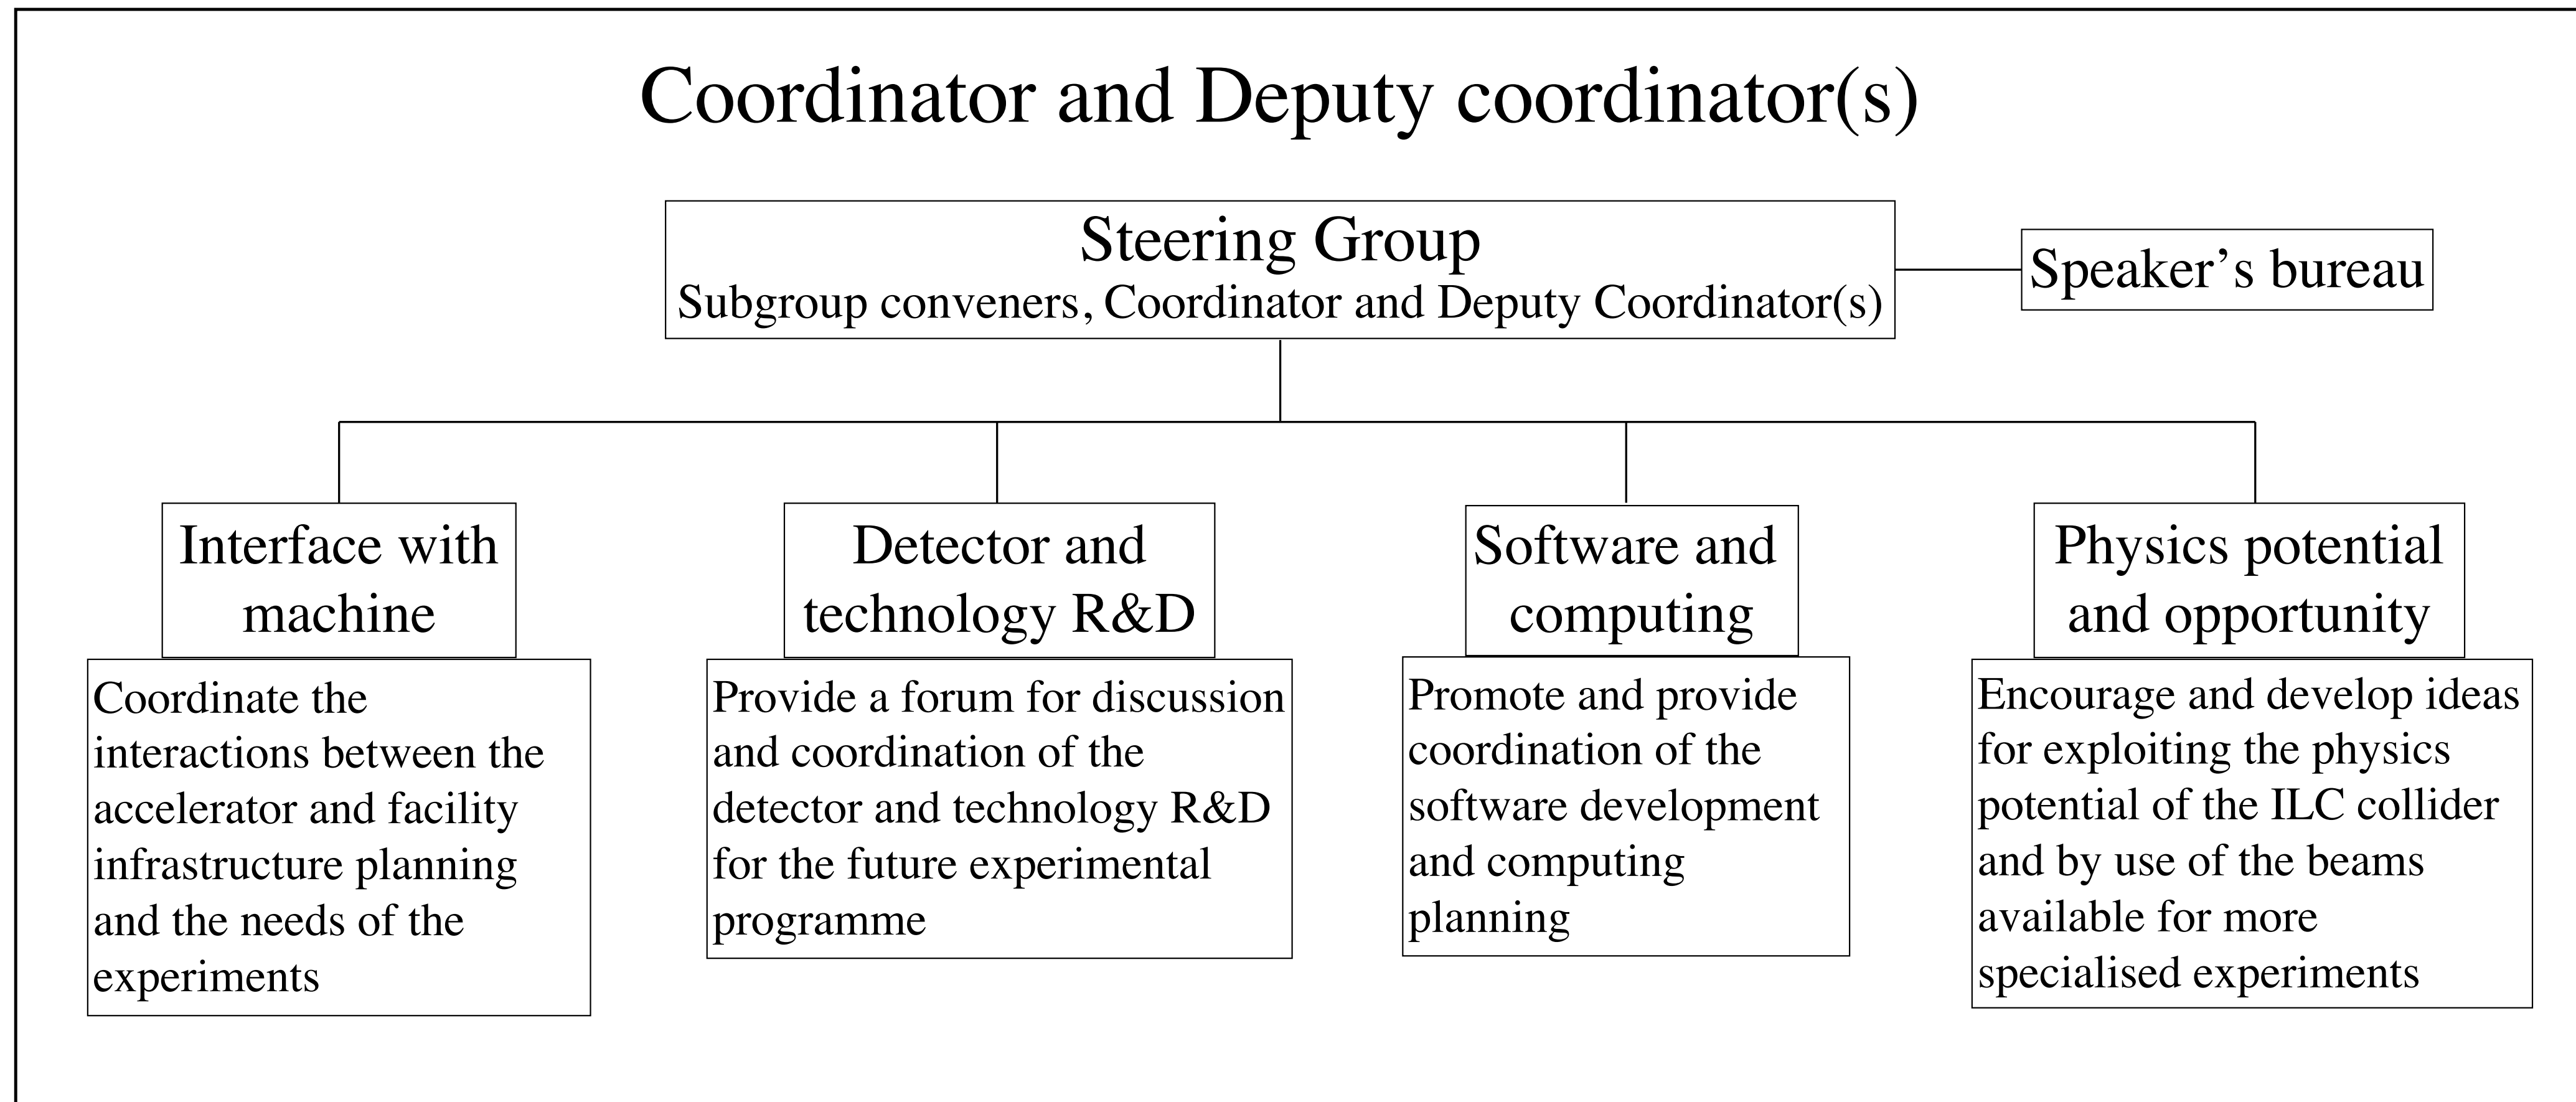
Coordinator and Deputy coordinator(s)

Steering Group
Subgroup conveners, Coordinator and Deputy Coordinator(s)

Speaker’s bureau

Interface with machine

Coordinate the interactions between the accelerator and facility infrastructure planning and the needs of the experiments

Detector and technology R&D

Provide a forum for discussion and coordination of the detector and technology R&D for the future experimental programme

Software and computing

Promote and provide coordination of the software development and computing planning

Physics potential and opportunity

Encourage and develop ideas for exploiting the physics potential of the ILC collider and by use of the beams available for more specialised experiments